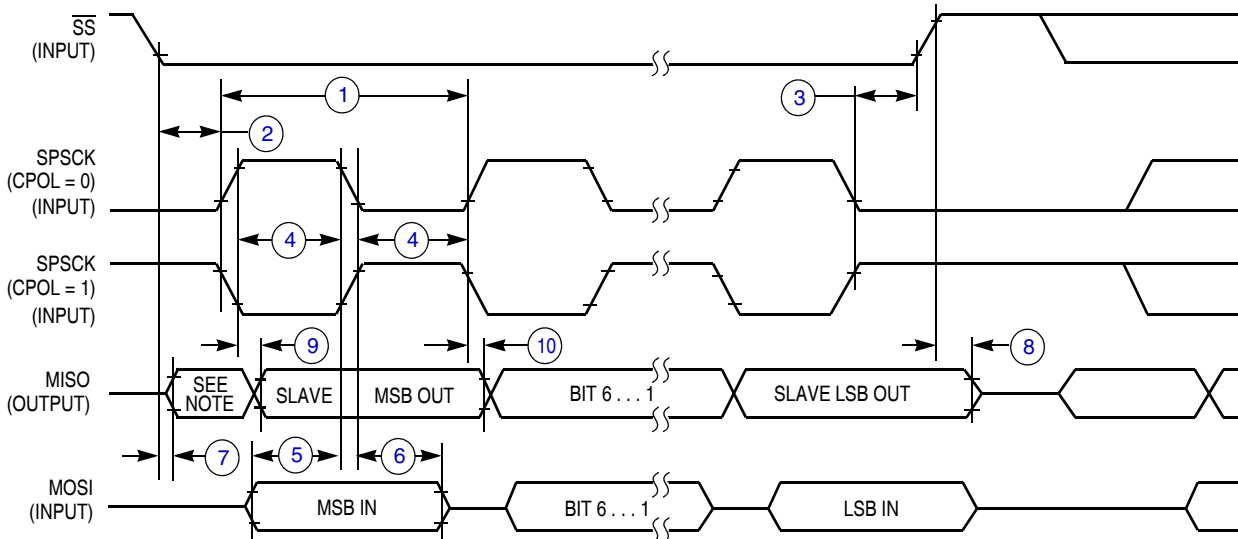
$\overline{SS}$
(INPUT)

1

2

3

SPSCK
(CPOL = 0)
(INPUT)

4

4

SPSCK
(CPOL = 1)
(INPUT)

9

10

8

MISO
(OUTPUT)

SEE NOTE

SLAVE

MSB OUT

BIT 6 . . . 1

SLAVE LSB OUT

7

5

6

MOSI
(INPUT)

MSB IN

BIT 6 . . . 1

LSB IN